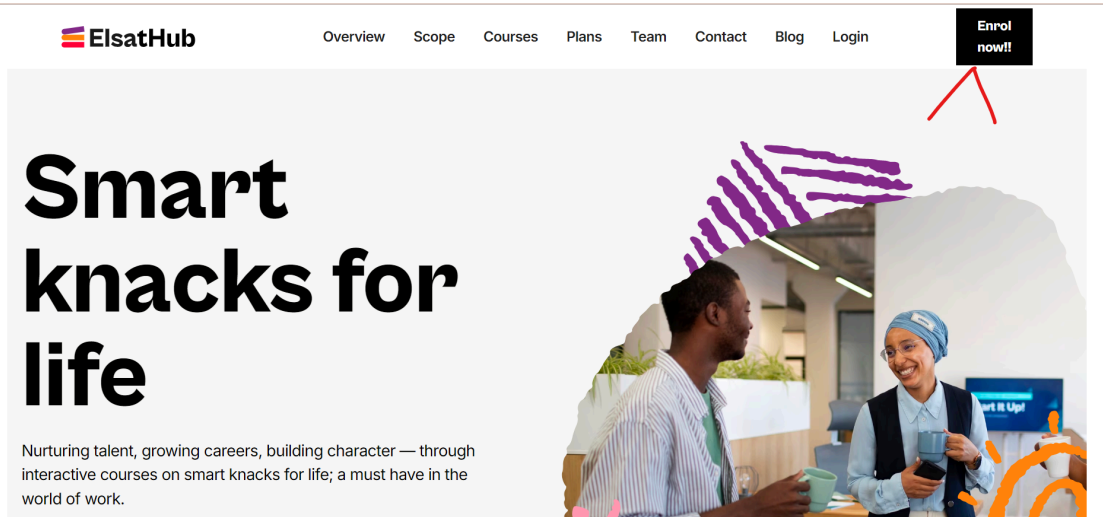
ElsatHub

Overview Scope Courses Plans Team Contact Blog Login

Enrol now!!

Smart knacks for life

Nurturing talent, growing careers, building character — through interactive courses on smart knacks for life; a must have in the world of work.

art It Up!